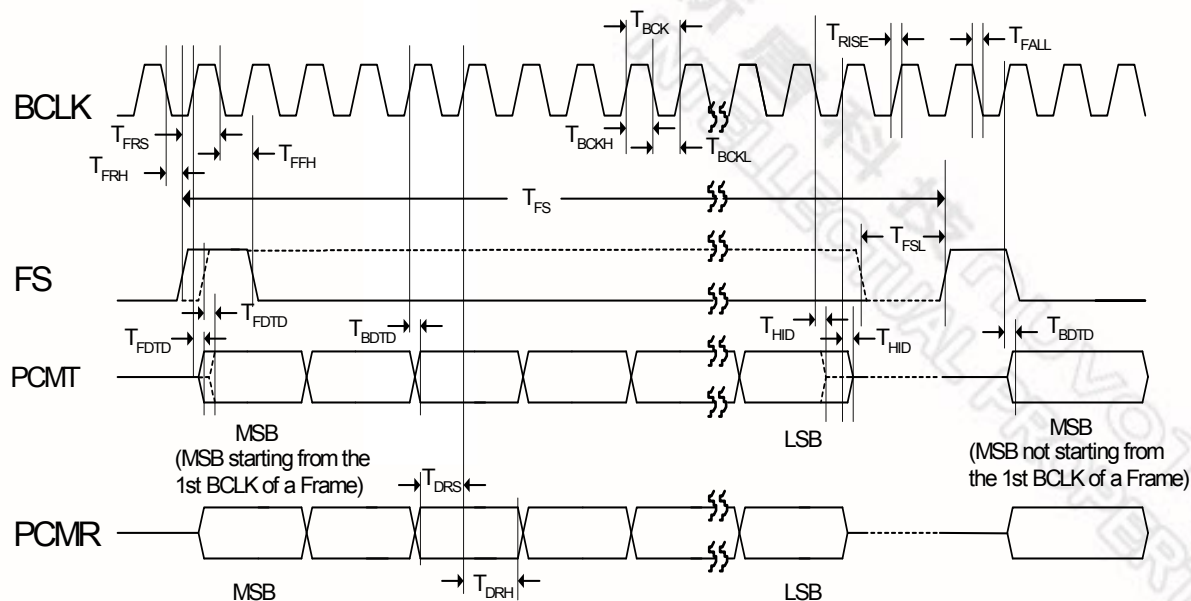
$T_{BCK}$ $T_{RISE}$ $T_{FALL}$

BCLK

$T_{FRS}$ $T_{FFH}$ $T_{FRH}$ $T_{BCKH}$ $T_{BCKL}$

$T_{FS}$

$T_{FSL}$

FS

$T_{FDTD}$ $T_{BDTD}$ $T_{HID}$ $T_{HID}$ $T_{BDTD}$ $T_{FDTD}$

PCMT

MSB
(MSB starting from the 1st BCLK of a Frame)

LSB

MSB
(MSB not starting from the 1st BCLK of a Frame)

$T_{DRS}$

PCMR

MSB

$T_{DRH}$

LSB